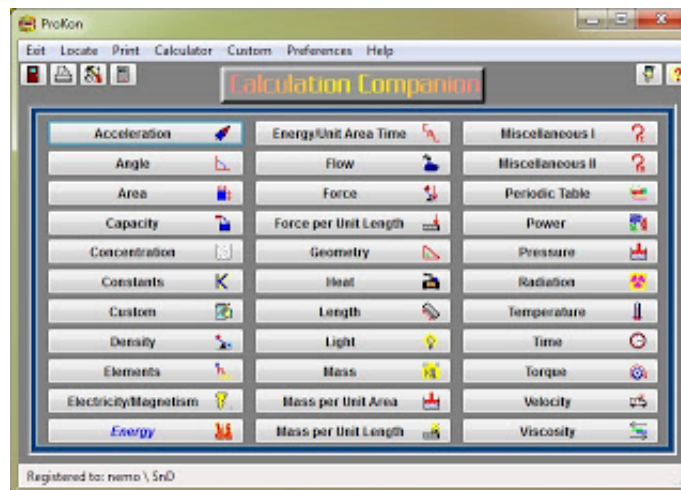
ProKon

Exit Locate Print Calculator Custom Preferences Help

Calculation Companion

Acceleration
Angle
Area
Capacity
Concentration
Constants
Custom
Density
Elements
Electricity/Magnetism
Energy

Energy/Unit Area Time
Flow
Force
Force per Unit Length
Geometry
Heat
Length
Light
Mass
Mass per Unit Area
Mass per Unit Length

Miscellaneous I
Miscellaneous II
Periodic Table
Power
Pressure
Radiation
Temperature
Time
Torque
Velocity
Viscosity

Registered to: nemo \ SnD